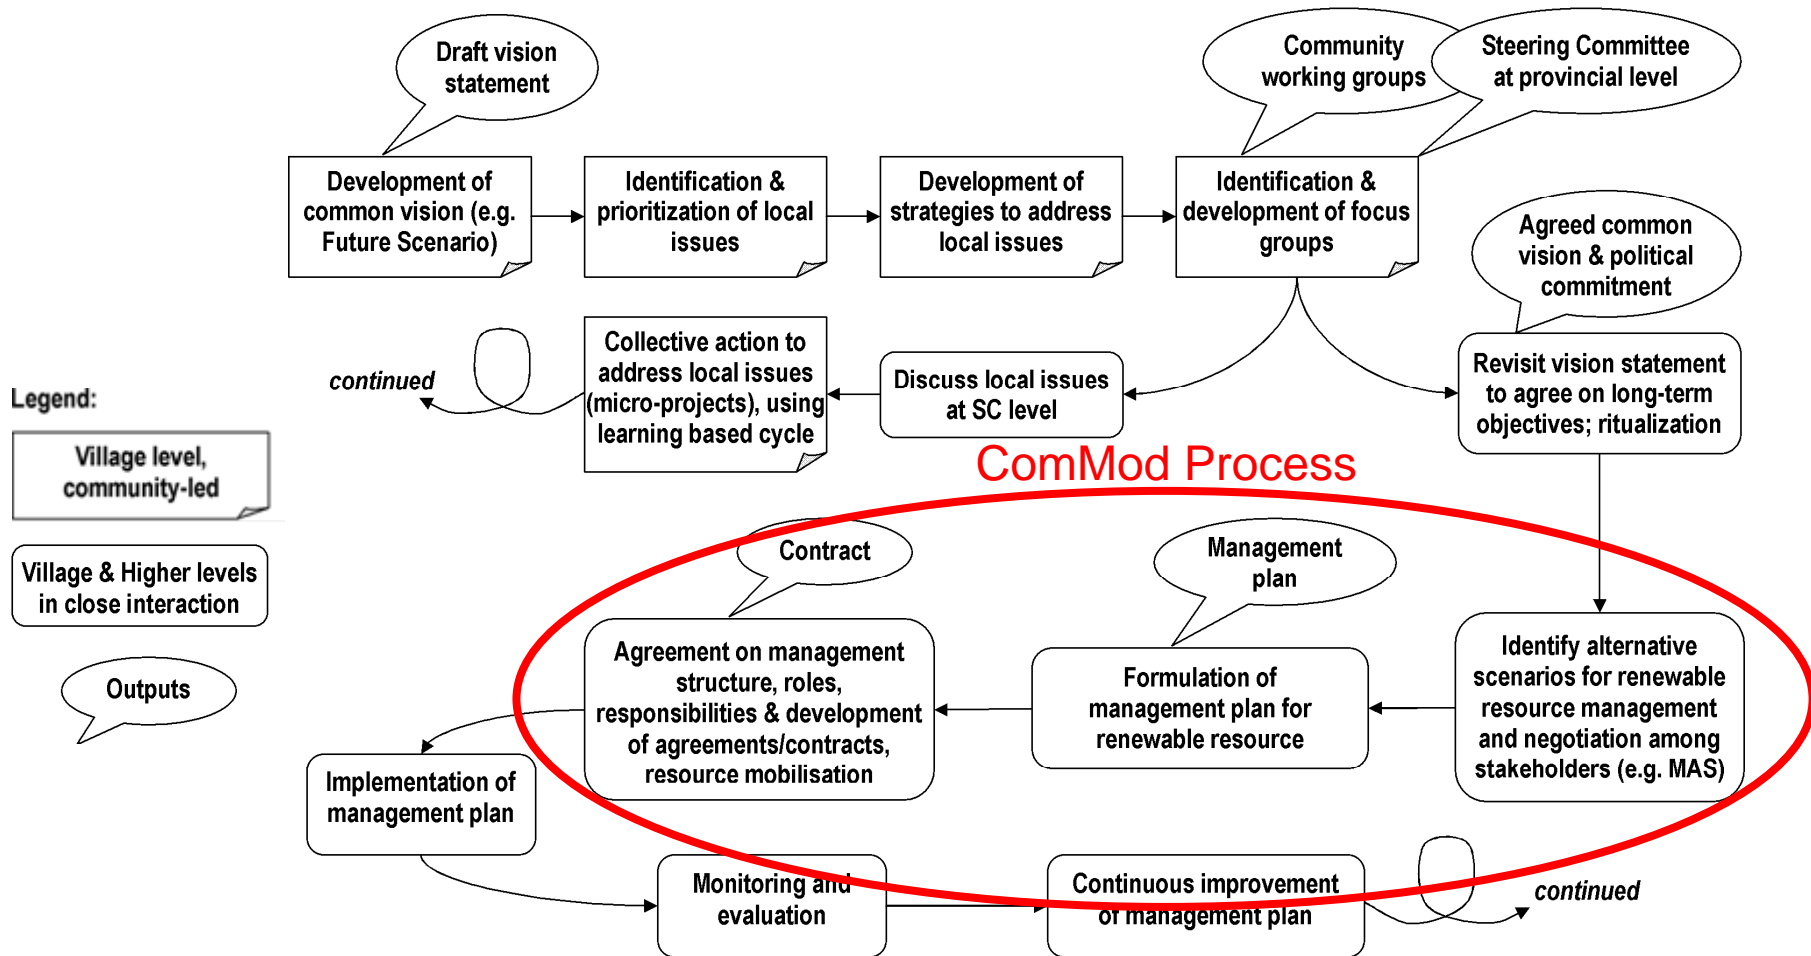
Draft vision statement

Community working groups

Steering Committee at provincial level

Development of common vision (e.g. Future Scenario)

Identification & prioritization of local issues

Development of strategies to address local issues

Identification & development of focus groups

Agreed common vision & political commitment

Legend:

Village level, community-led

Village & Higher levels in close interaction

Outputs

continued

Collective action to address local issues (micro-projects), using learning based cycle

Discuss local issues at SC level

Revisit vision statement to agree on long-term objectives; ritualization

ComMod Process

Contract

Management plan

Agreement on management structure, roles, responsibilities & development of agreements/contracts, resource mobilisation

Formulation of management plan for renewable resource

Identify alternative scenarios for renewable resource management and negotiation among stakeholders (e.g. MAS)

Implementation of management plan

Monitoring and evaluation

Continuous improvement of management plan

continued